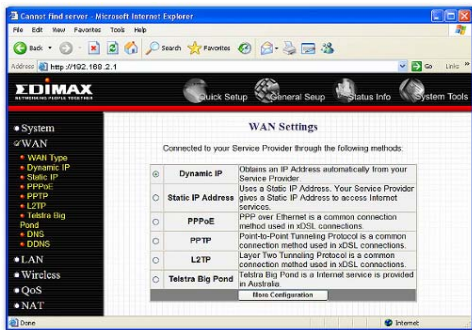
Cannot find server - Microsoft Internet Explorer

File Edit View Favorites Tools Help

Back Search Favorites

Address http://192.168.2.1 Go Links

EDIMAX
NETWORKING PEOPLE TOGETHER

Quick Setup General Seup Status Info System Tools

• System
• WAN
• WAN Type
• Dynamic IP
• Static IP
• PPPoE
• PPTP
• L2TP
• Telstra Big Pond
• DNS
• DDNS
• LAN
• Wireless
• QoS
• NAT

WAN Settings

Connected to your Service Provider through the following methods:

| | | |
|---|---|---|
| ⊙ | Dynamic IP | Obtains an IP Address automatically from your Service Provider. |
| ○ | Static IP Address | Uses a Static IP Address. Your Service Provider gives a Static IP Address to access Internet services. |
| ○ | PPPoE | PPP over Ethernet is a common connection method used in xDSL connections. |
| ○ | PPTP | Point-to-Point Tunneling Protocol is a common connection method used in xDSL connections. |
| ○ | L2TP | Layer Two Tunneling Protocol is a common connection method used in xDSL connections. |
| ○ | Telstra Big Pond | Telstra Big Pond is a Internet service is provided in Australia. |

More Configuration

Done Internet